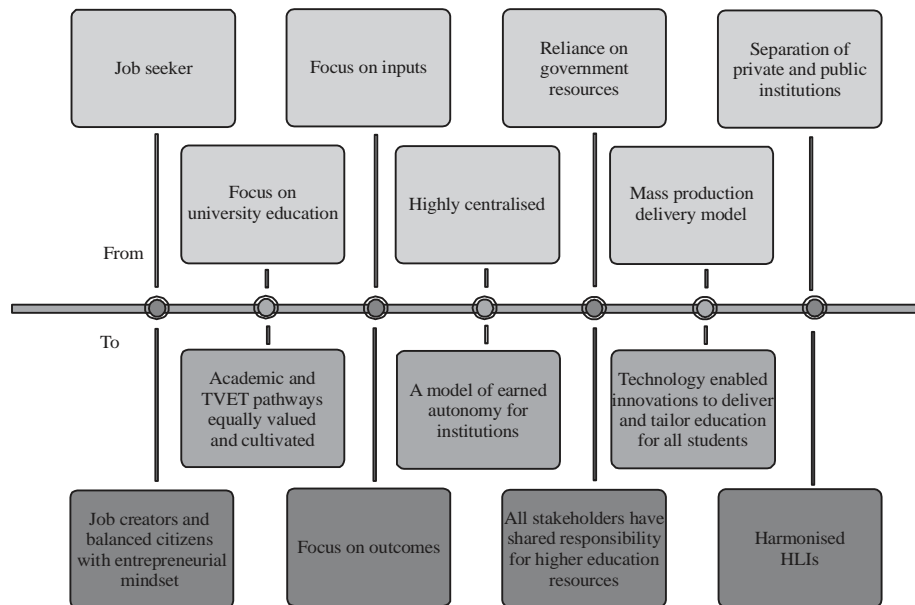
Job seeker

Focus on university education

Focus on inputs

Highly centralised

Reliance on government resources

Mass production delivery model

Separation of private and public institutions

From

To

Academic and TVET pathways equally valued and cultivated

A model of earned autonomy for institutions

Technology enabled innovations to deliver and tailor education for all students

Job creators and balanced citizens with entrepreneurial mindset

Focus on outcomes

All stakeholders have shared responsibility for higher education resources

Harmonised HLIs